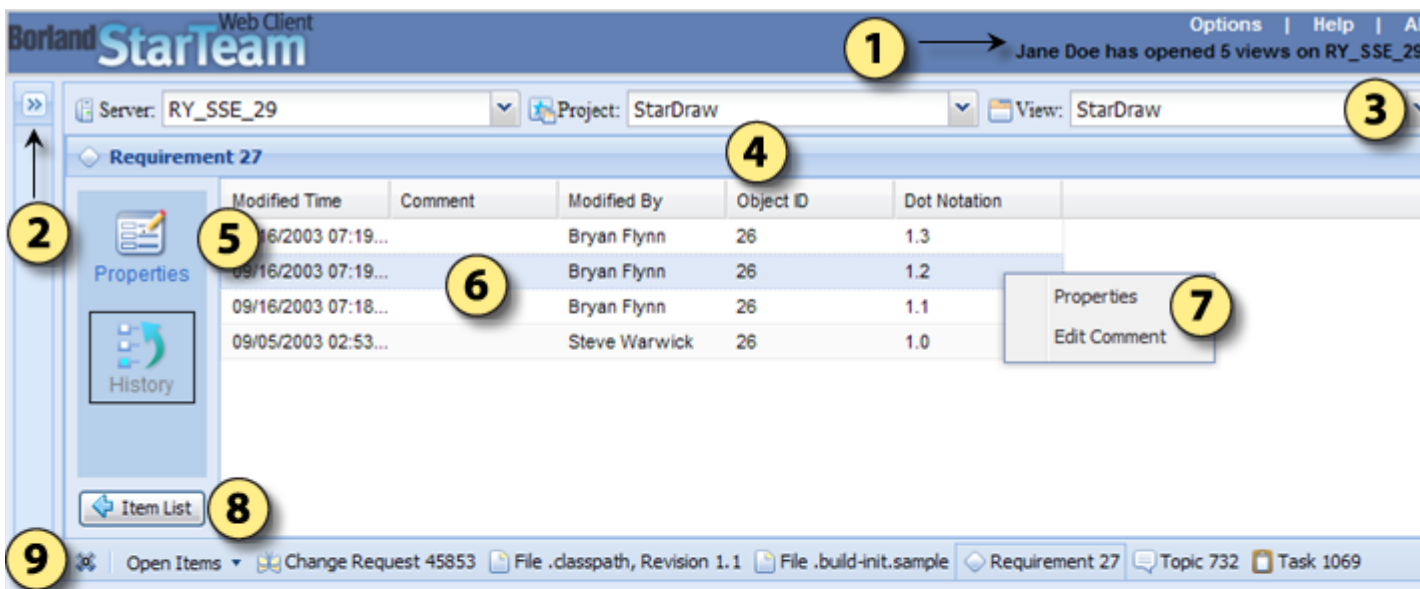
Borland StarTeam Web Client

Options | Help | A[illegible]

1

Jane Doe has opened 5 views on RY_SSE_2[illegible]

»

Server: RY_SSE_29

Project: StarDraw

View: StarDraw

3

2

Requirement 27

4

| Modified Time | Comment | Modified By | Object ID | Dot Notation |
|---|---|---|---|---|
| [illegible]/16/2003 07:19... | | Bryan Flynn | 26 | 1.3 |
| 09/16/2003 07:19... | | Bryan Flynn | 26 | 1.2 |
| 09/16/2003 07:18... | | Bryan Flynn | 26 | 1.1 |
| 09/05/2003 02:53... | | Steve Warwick | 26 | 1.0 |

5

6

Properties

History

Properties

Edit Comment

7

Item List

8

9

Open Items ▾ Change Request 45853 File .classpath, Revision 1.1 File .build-init.sample Requirement 27 Topic 732 Task 1069